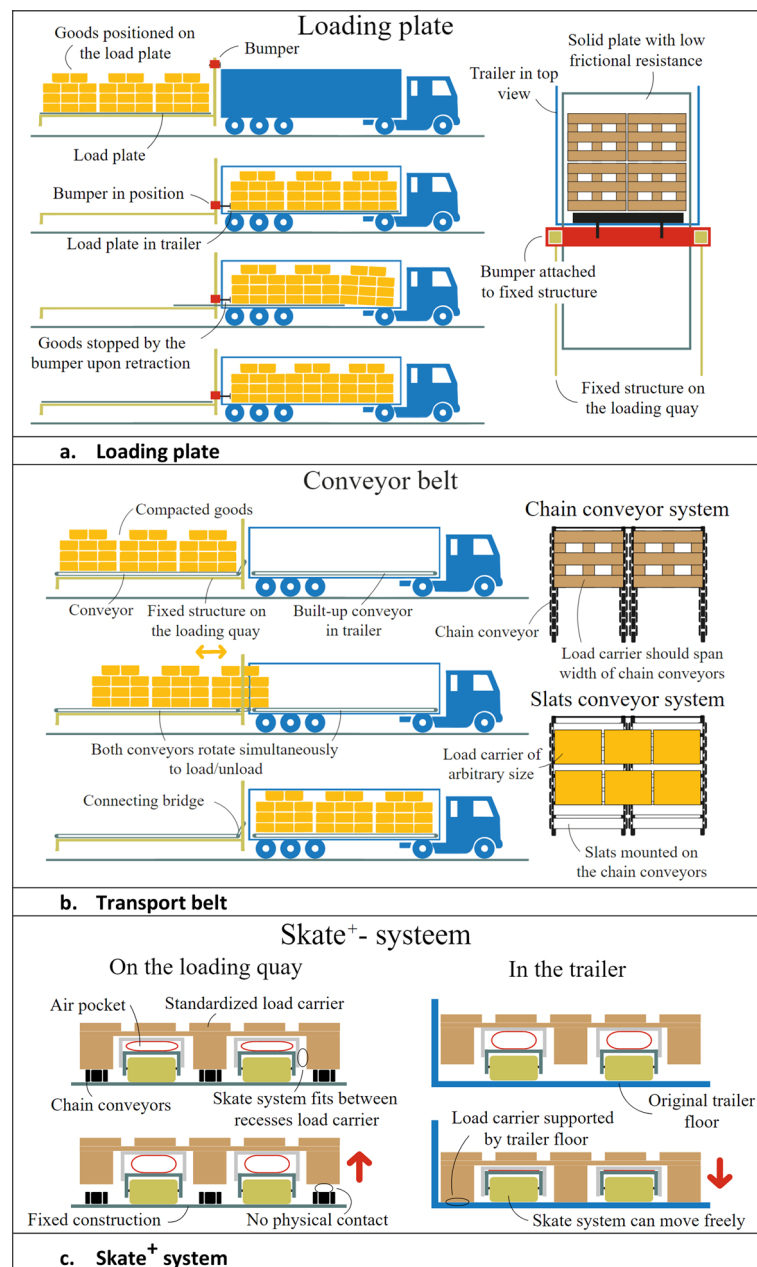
Loading plate

Goods positioned on the load plate

Bumper

Load plate

Bumper in position

Load plate in trailer

Goods stopped by the bumper upon retraction

Trailer in top view

Solid plate with low frictional resistance

Bumper attached to fixed structure

Fixed structure on the loading quay

a. Loading plate

Conveyor belt

Compacted goods

Conveyor

Fixed structure on the loading quay

Built-up conveyor in trailer

Both conveyors rotate simultaneously to load/unload

Connecting bridge

Chain conveyor system

Chain conveyor

Load carrier should span width of chain conveyors

Slats conveyor system

Load carrier of arbitrary size

Slats mounted on the chain conveyors

b. Transport belt

Skate$^{+}$- systeem

On the loading quay

Air pocket

Standardized load carrier

Chain conveyors

Skate system fits between recesses load carrier

Fixed construction

No physical contact

In the trailer

Original trailer floor

Load carrier supported by trailer floor

Skate system can move freely

c. Skate$^{+}$ system